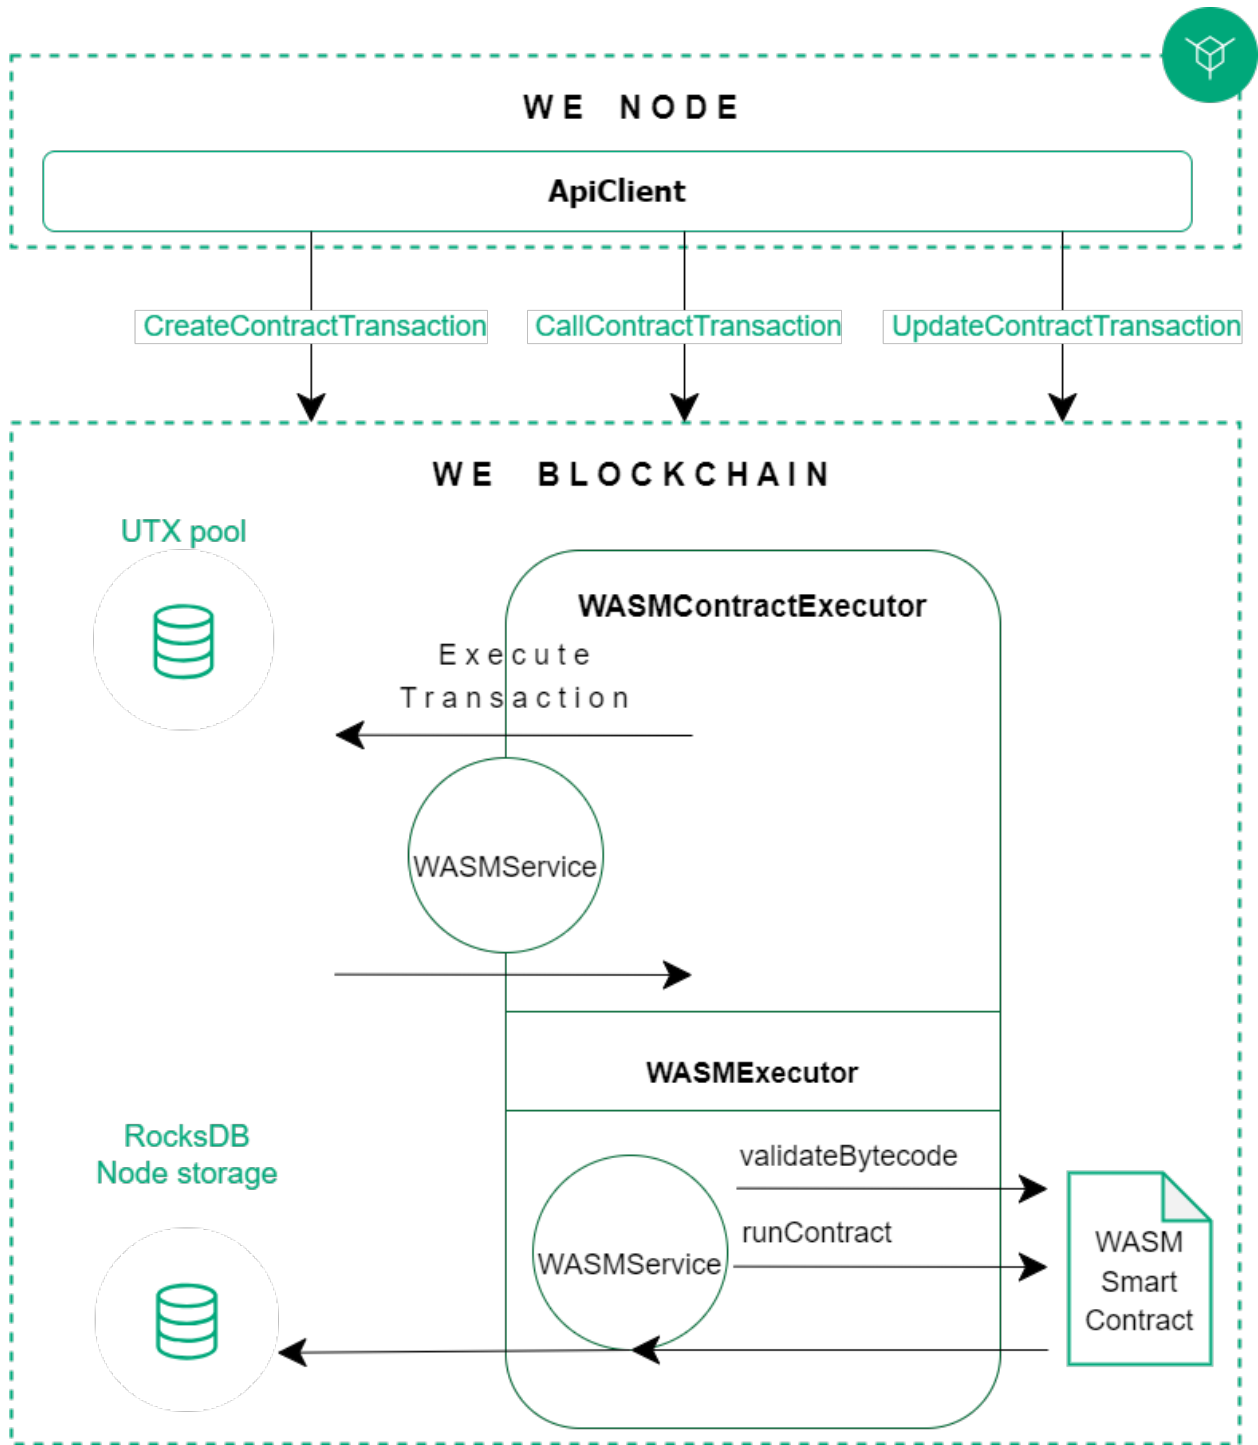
WE NODE

ApiClient

CreateContractTransaction

CallContractTransaction

UpdateContractTransaction

WE BLOCKCHAIN

UTX pool

WASMContractExecutor

Execute Transaction

WASMService

WASMExecutor

RocksDB Node storage

validateBytecode

runContract

WASMService

WASM Smart Contract